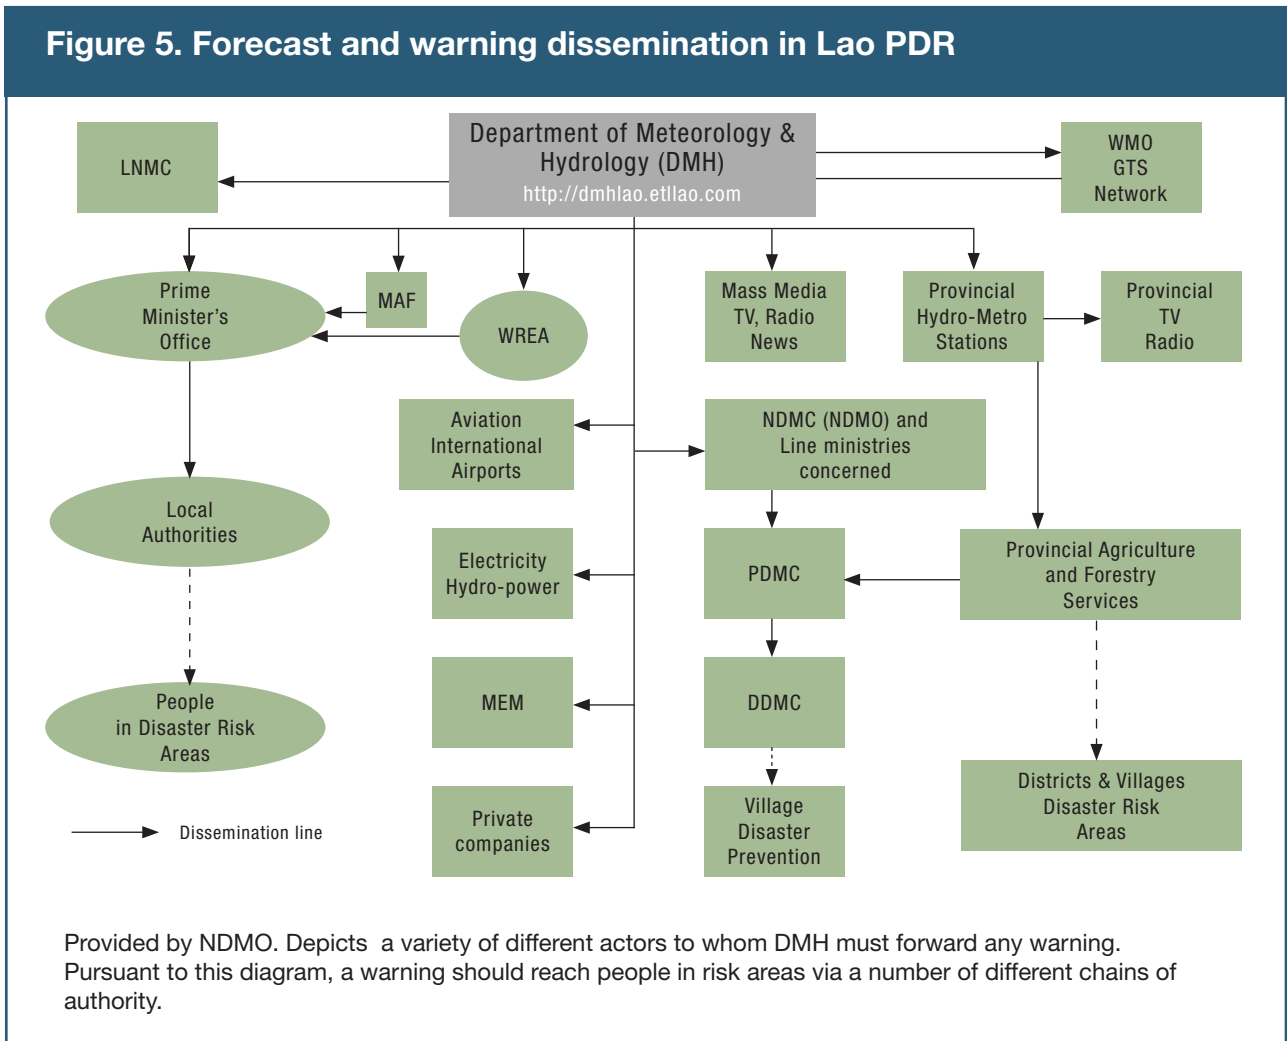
Figure 5. Forecast and warning dissemination in Lao PDR

LNMC

Department of Meteorology & Hydrology (DMH)
http://dmhlao.etllao.com

WMO
GTS
Network

Prime Minister's Office

MAF

WREA

Mass Media
TV, Radio
News

Provincial
Hydro-Metro
Stations

Provincial
TV
Radio

Aviation
International
Airports

NDMC (NDMO) and
Line ministries
concerned

Local
Authorities

Electricity
Hydro-power

PDMC

Provincial Agriculture
and Forestry
Services

People
in Disaster Risk
Areas

MEM

DDMC

Dissemination line

Private
companies

Village
Disaster
Prevention

Districts & Villages
Disaster Risk
Areas

Provided by NDMO. Depicts a variety of different actors to whom DMH must forward any warning. Pursuant to this diagram, a warning should reach people in risk areas via a number of different chains of authority.